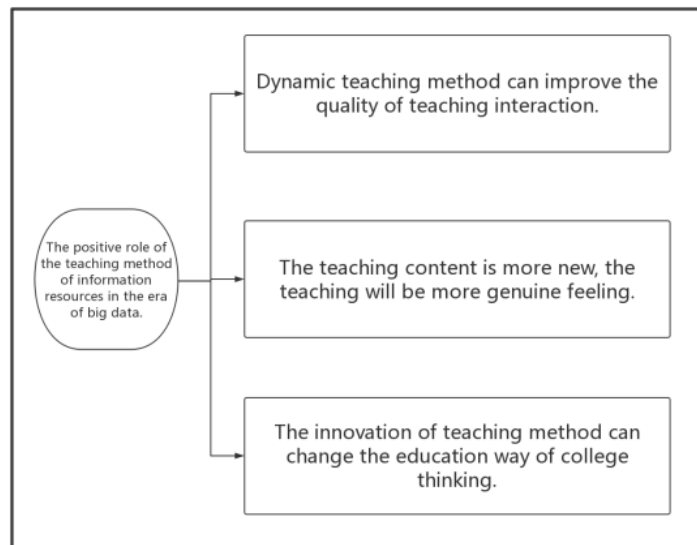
The positive role of the teaching method of information resources in the era of big data.

Dynamic teaching method can improve the quality of teaching interaction.

The teaching content is more new, the teaching will be more genuine feeling.

The innovation of teaching method can change the education way of college thinking.